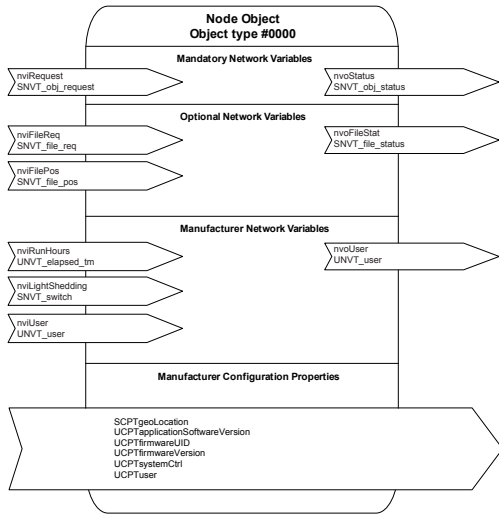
Node Object
Object type #0000

Mandatory Network Variables

nviRequest
SNVT_obj_request

nvoStatus
SNVT_obj_status

Optional Network Variables

nviFileReq
SNVT_file_req

nvoFileStat
SNVT_file_status

nviFilePos
SNVT_file_pos

Manufacturer Network Variables

nviRunHours
UNVT_elapsed_tm

nvoUser
UNVT_user

nviLightShedding
SNVT_switch

nviUser
UNVT_user

Manufacturer Configuration Properties

SCPTgeoLocation
UCPTapplicationSoftwareVersion
UCPTfirmwareUID
UCPTfirmwareVersion
UCPTsystemCtrl
UCPTuser